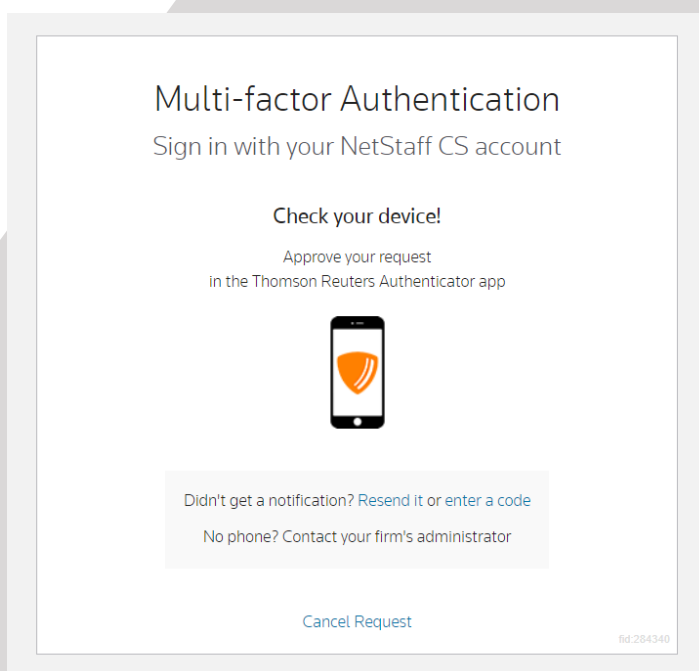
Multi-factor Authentication

Sign in with your NetStaff CS account

Check your device!

Approve your request
in the Thomson Reuters Authenticator app

Didn't get a notification? Resend it or enter a code

No phone? Contact your firm's administrator

Cancel Request

6d:284340